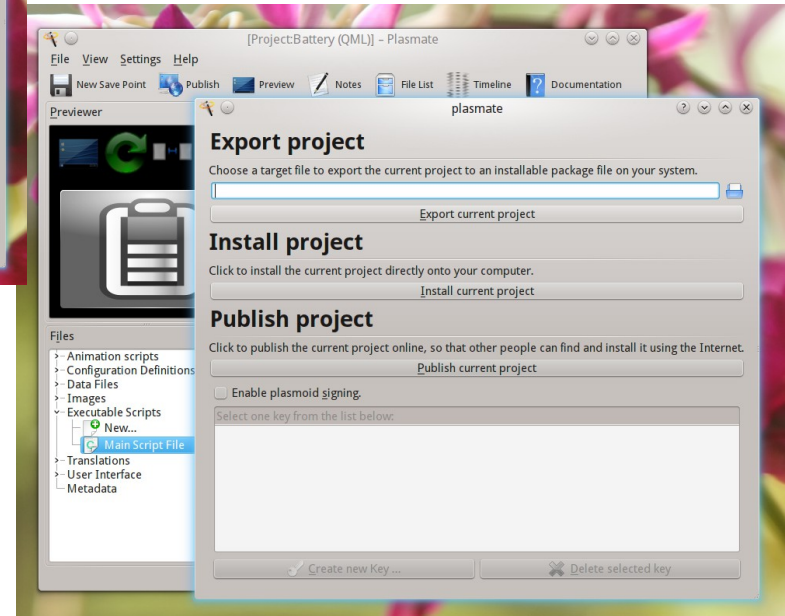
[Project:Battery (QML)] – Plasmate

File View Settings Help

New Save Point Publish Preview Notes File List Timeline Documentation

Previewer

Files

Animation scripts
Configuration Definitions
Data Files
Images
Executable Scripts
New...
Main Script File
Translations
User Interface
Metadata

plasmate

Export project

Choose a target file to export the current project to an installable package file on your system.

Export current project

Install project

Click to install the current project directly onto your computer.

Install current project

Publish project

Click to publish the current project online, so that other people can find and install it using the Internet.

Publish current project

Enable plasmoid signing.

Select one key from the list below:

Create new Key ...

Delete selected key